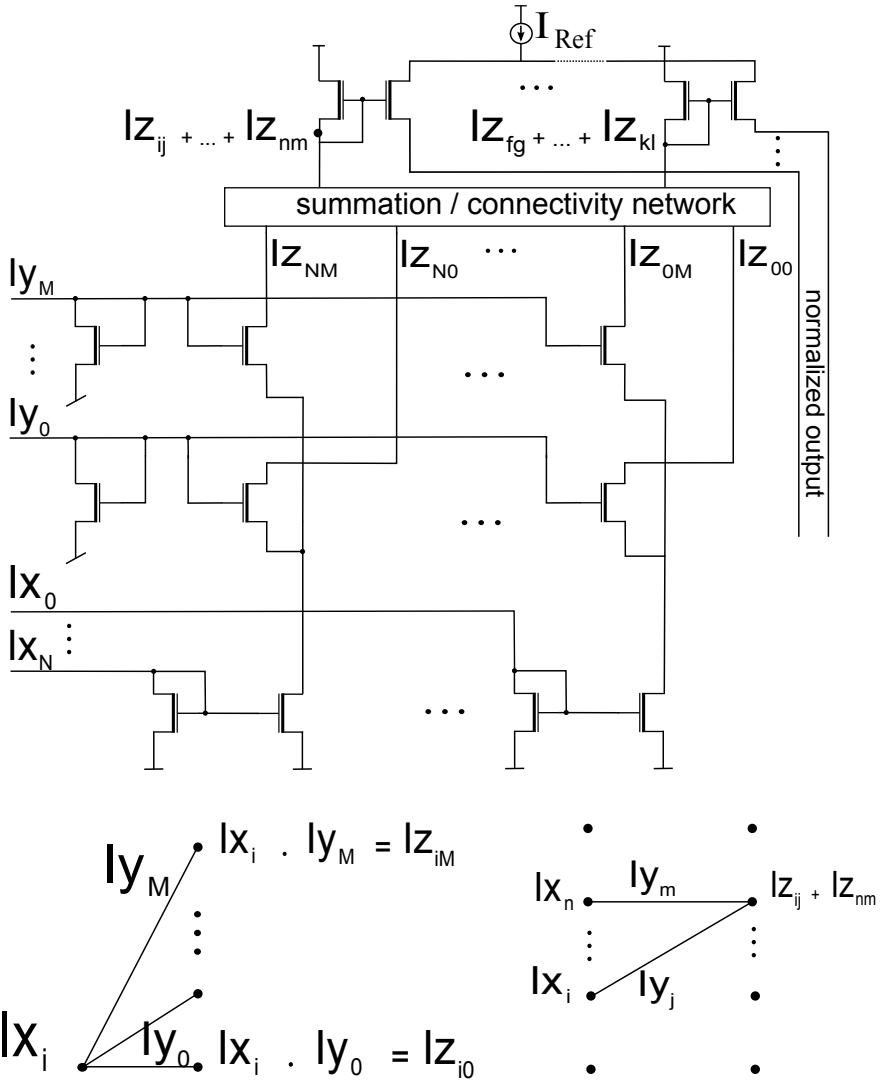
$I_{Ref}$

$Iz_{ij} + ... + Iz_{nm}$

...

$Iz_{fg} + ... + Iz_{kl}$

summation / connectivity network

$Iz_{NM}$ $Iz_{N0}$ ... $Iz_{0M}$ $Iz_{00}$

normalized output

$Iy_M$

$Iy_0$

$Ix_0$

$Ix_N$

...

$Iy_M$ $Ix_i \cdot Iy_M = Iz_{iM}$

$Ix_i$ $Iy_0$ $Ix_i \cdot Iy_0 = Iz_{i0}$

$Ix_n$ $Iy_m$ $Iz_{ij} + Iz_{nm}$

$Ix_i$ $Iy_j$